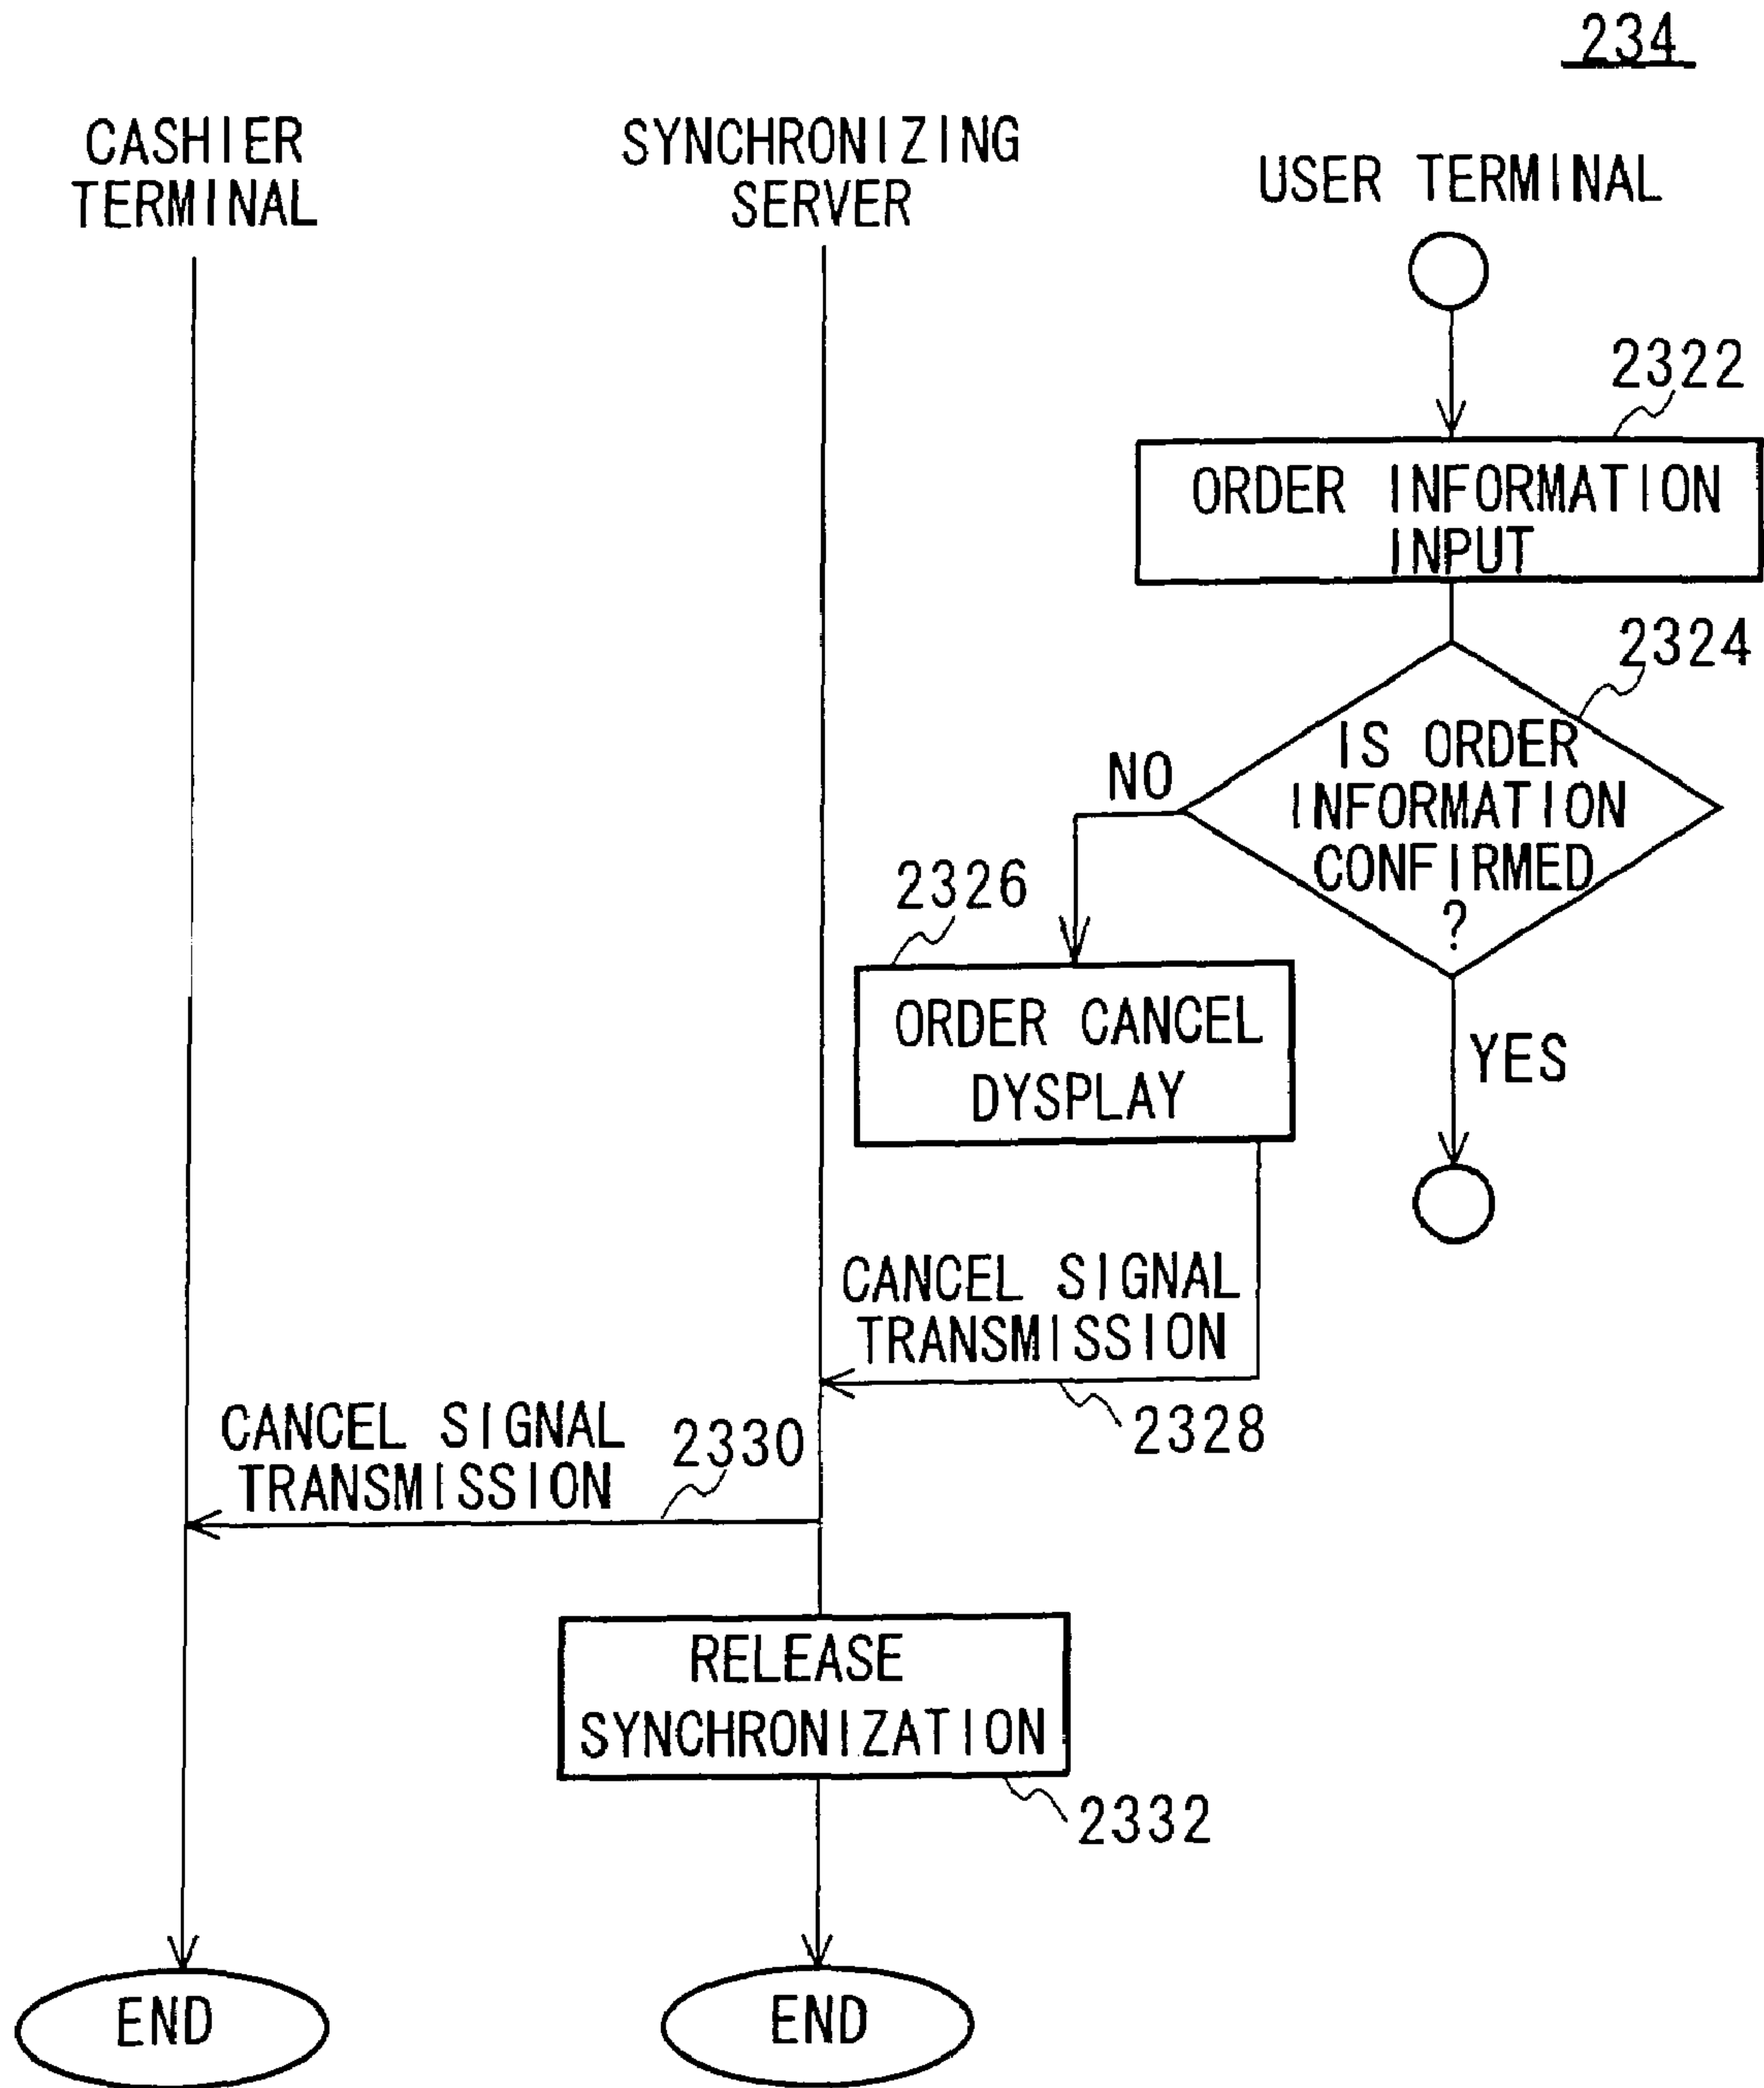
234

CASHIER TERMINAL

SYNCHRONIZING SERVER

USER TERMINAL

2322

ORDER INFORMATION INPUT

2324

IS ORDER INFORMATION CONFIRMED ?

NO

YES

2326

ORDER CANCEL DYSPLAY

CANCEL SIGNAL TRANSMISSION

2328

CANCEL SIGNAL TRANSMISSION

2330

RELEASE SYNCHRONIZATION

2332

END

END